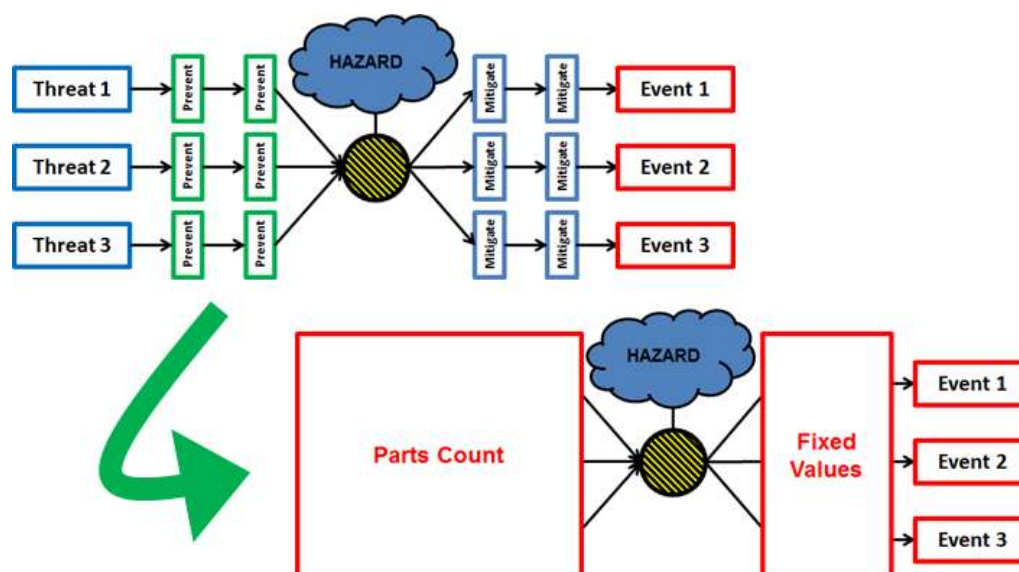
HAZARD

Threat 1
Prevent
Prevent
Mitigate
Mitigate
Event 1

Threat 2
Prevent
Prevent
Mitigate
Mitigate
Event 2

Threat 3
Prevent
Prevent
Mitigate
Mitigate
Event 3

HAZARD

Parts Count

Fixed Values

Event 1
Event 2
Event 3